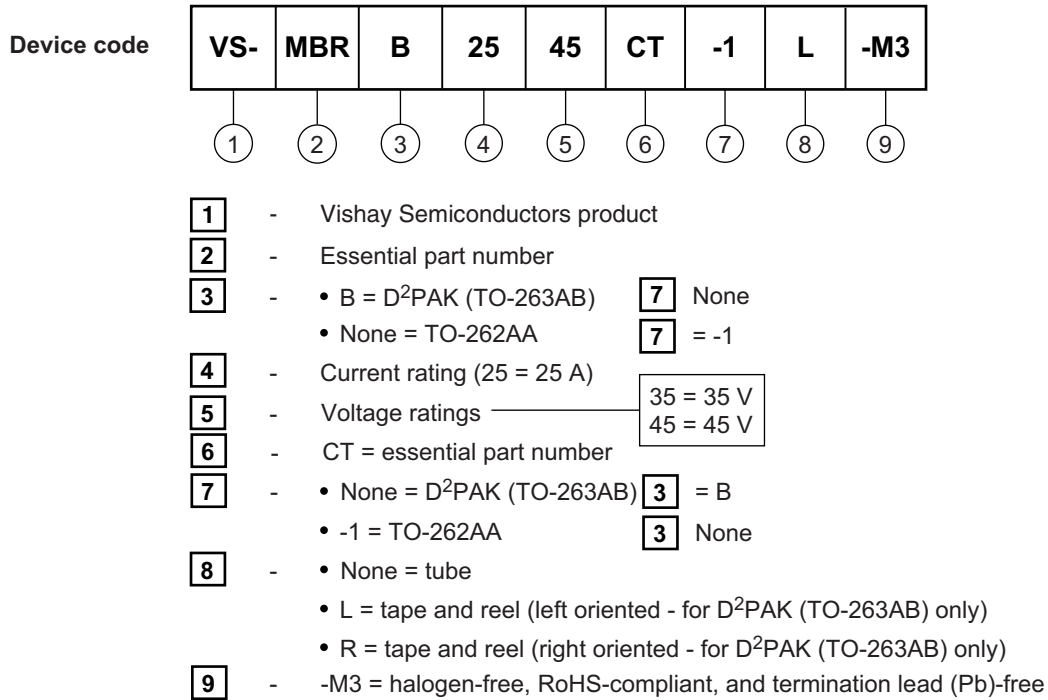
Device code

| VS- | MBR | B | 25 | 45 | CT | -1 | L | -M3 |
|---|---|---|---|---|---|---|---|---|

1 2 3 4 5 6 7 8 9

1 - Vishay Semiconductors product

2 - Essential part number

3 - • B = D$^2$PAK (TO-263AB) 7 None
• None = TO-262AA 7 = -1

4 - Current rating (25 = 25 A)

5 - Voltage ratings 35 = 35 V
45 = 45 V

6 - CT = essential part number

7 - • None = D$^2$PAK (TO-263AB) 3 = B
• -1 = TO-262AA 3 None

8 - • None = tube
• L = tape and reel (left oriented - for D$^2$PAK (TO-263AB) only)
• R = tape and reel (right oriented - for D$^2$PAK (TO-263AB) only)

9 - -M3 = halogen-free, RoHS-compliant, and termination lead (Pb)-free